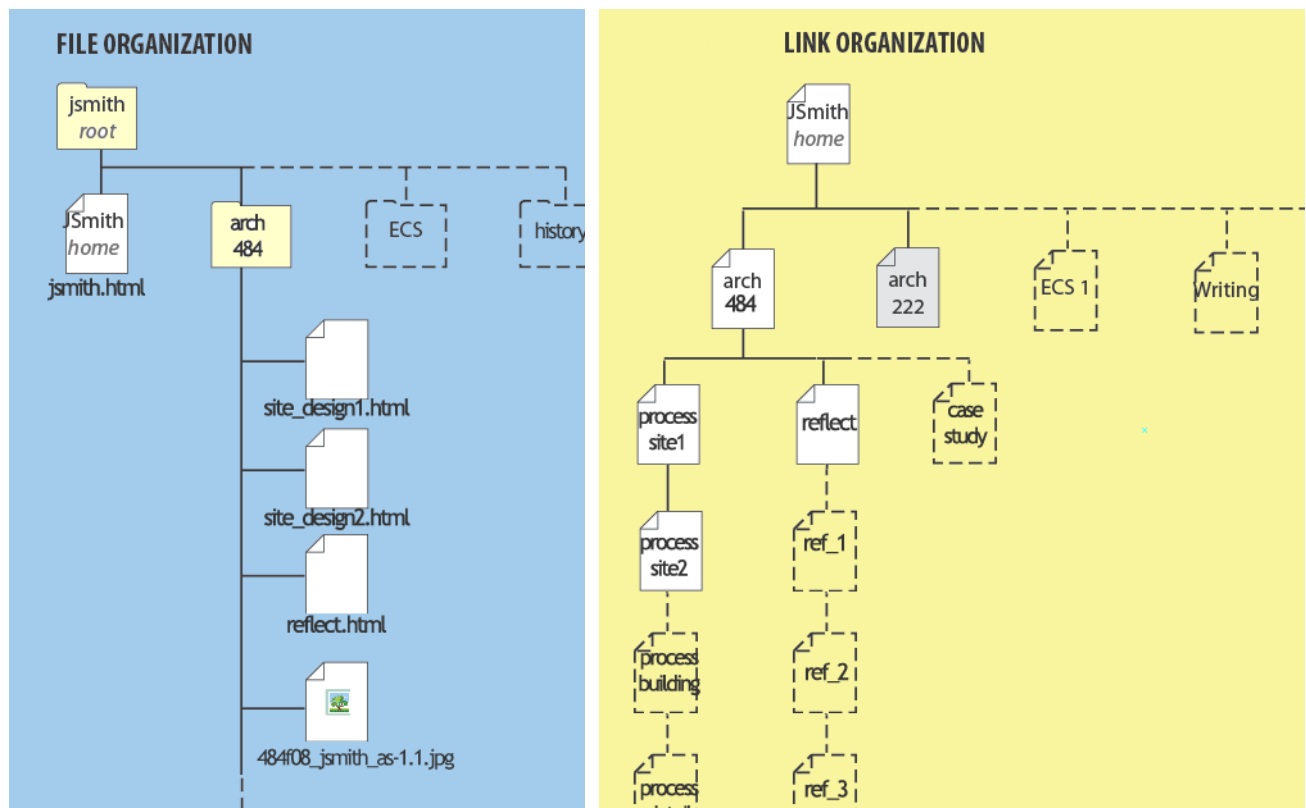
FILE ORGANIZATION

jsmith
root

JSmith
home
jsmith.html

arch
484

ECS

history

site_design1.html

site_design2.html

reflect.html

484f08_jsmith_as-1.1.jpg

LINK ORGANIZATION

JSmith
home

arch
484

arch
222

ECS 1

Writing

process
site1

reflect

case
study

process
site2

ref_1

process
building

ref_2

process
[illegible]

ref_3